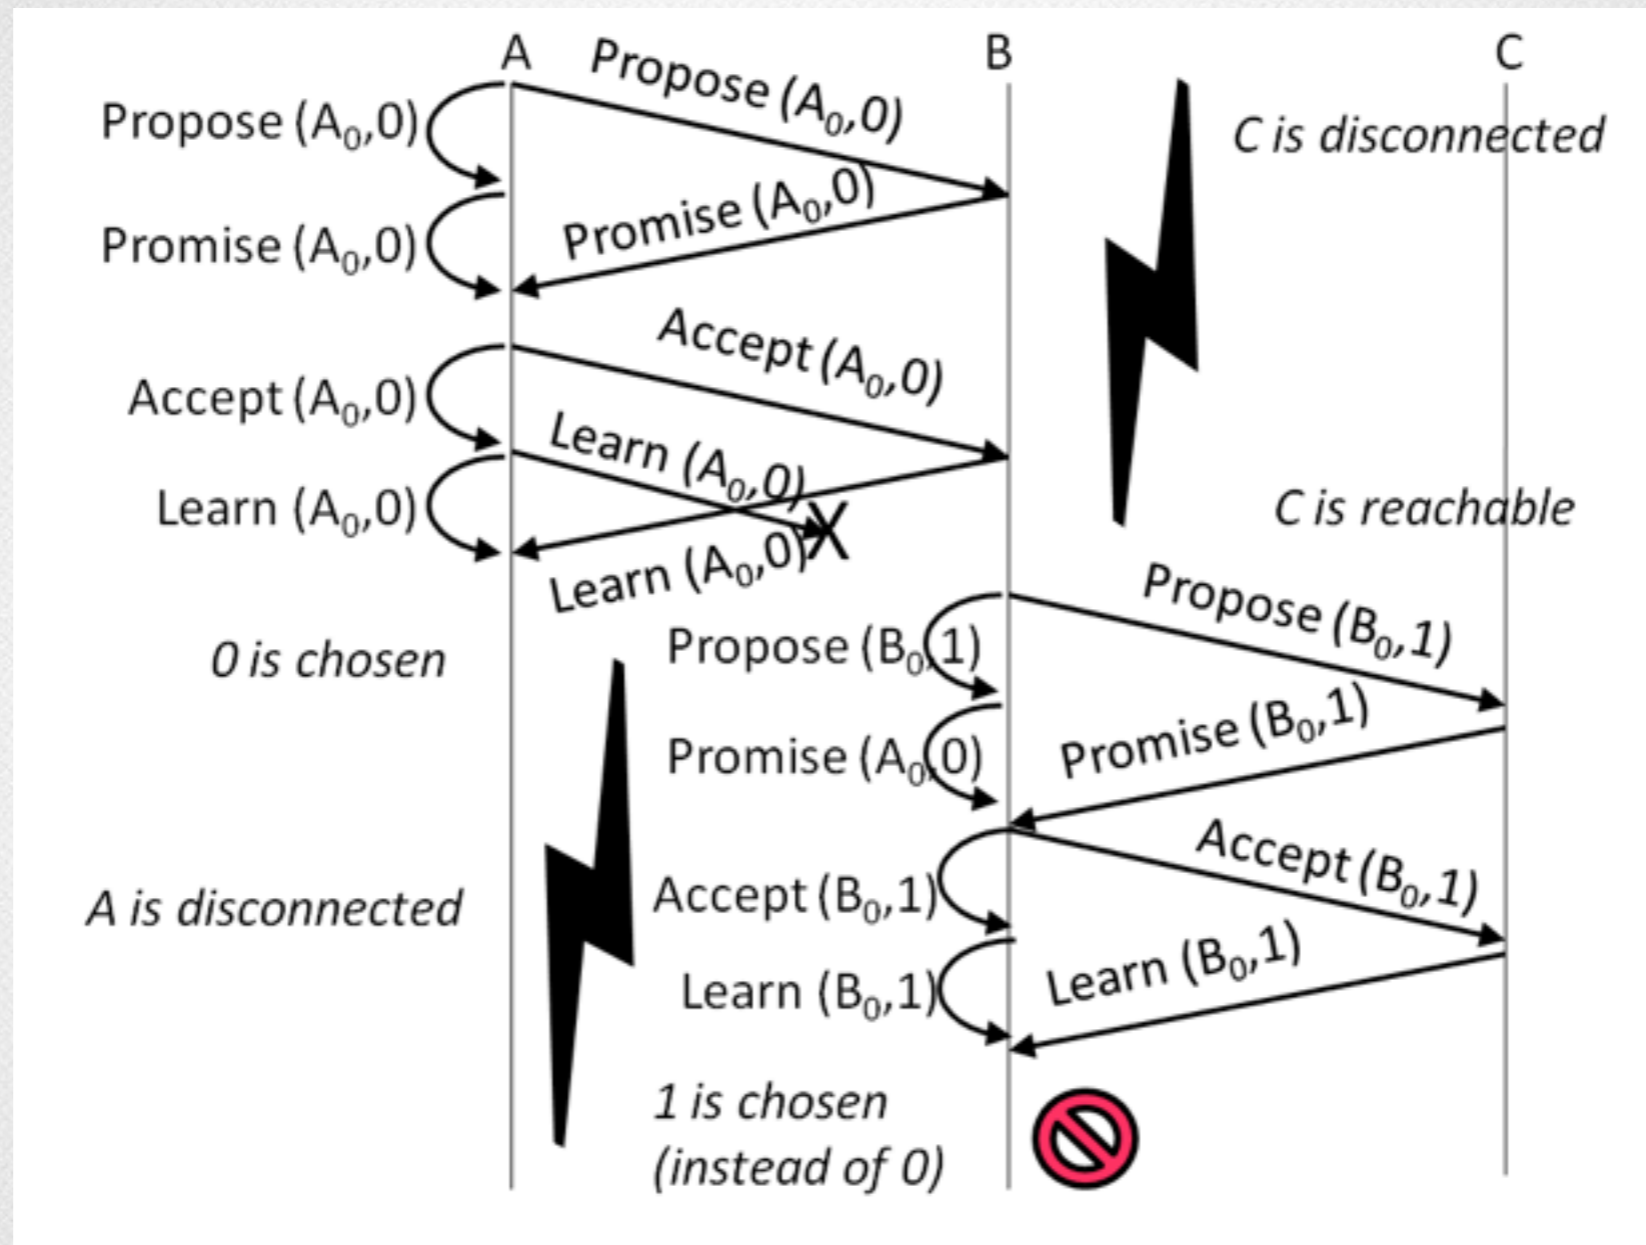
A

B

C

Propose $(A_0,0)$

Propose $(A_0,0)$

C is disconnected

Promise $(A_0,0)$

Promise $(A_0,0)$

Accept $(A_0,0)$

Accept $(A_0,0)$

Learn $(A_0,0)$

Learn $(A_0,0)$

C is reachable

Learn $(A_0,0)$

Propose $(B_0,1)$

0 is chosen

Propose $(B_0,1)$

Promise $(A_0,0)$

Promise $(B_0,1)$

Accept $(B_0,1)$

A is disconnected

Accept $(B_0,1)$

Learn $(B_0,1)$

Learn $(B_0,1)$

1 is chosen (instead of 0)